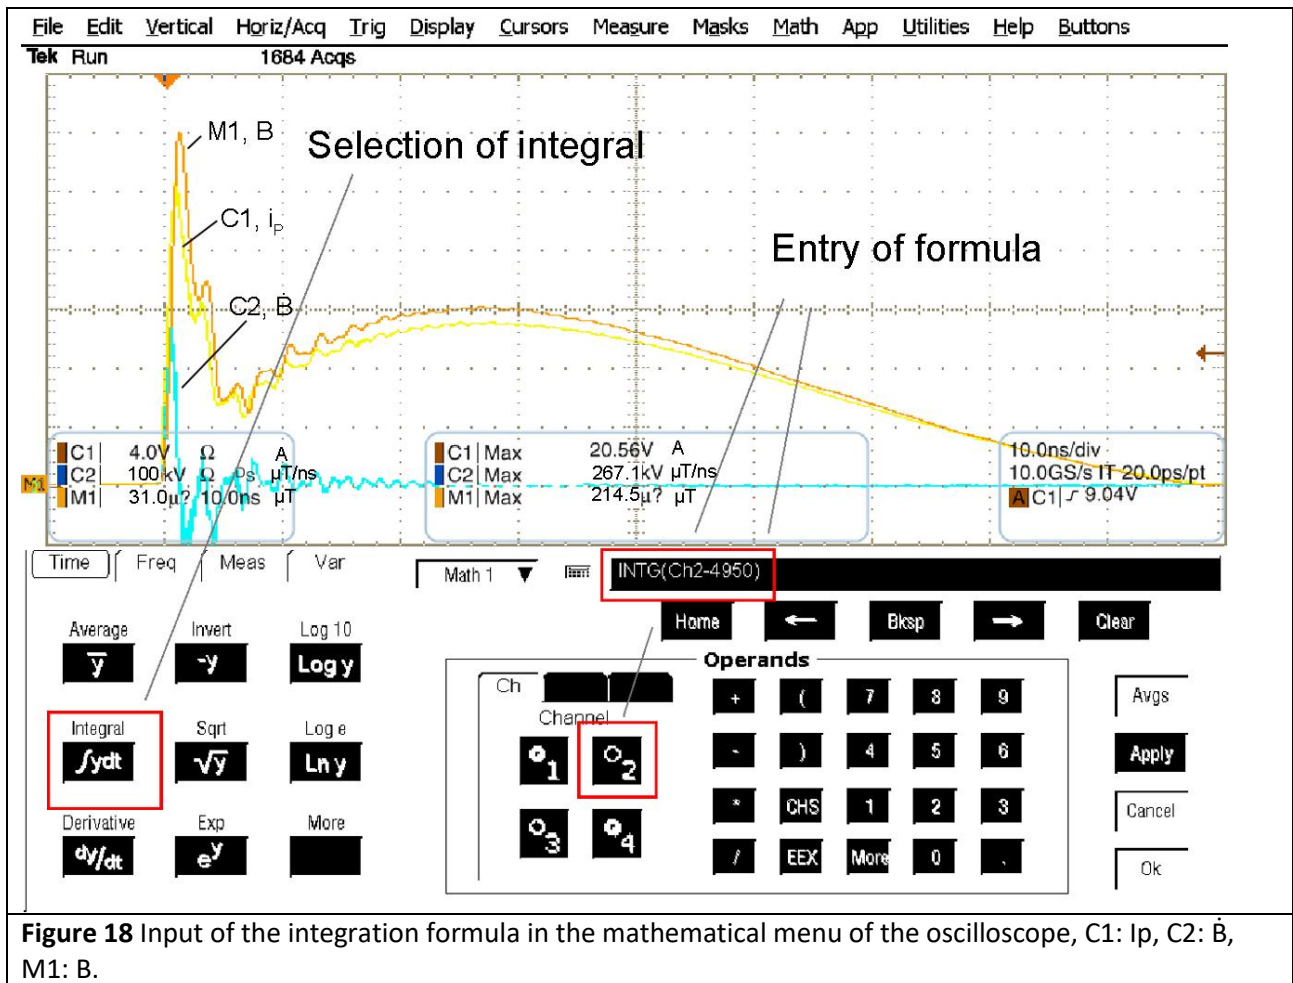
File Edit Vertical Horiz/Acq Trig Display Cursors Measure Masks Math App Utilities Help Buttons

Tek Run 1684 Acqs

M1, B

Selection of integral

C1, $i_P$

Entry of formula

C2, $\dot{B}$

| C1 | 4.0V | Ω | | A |
|---|---|---|---|---|
| C2 | 100kV | Ω | Ps | μT/ns |
| M1 | 31.0μ? | 10.0ns | | μT |

| C1 | Max | 20.56V | A |
|---|---|---|---|
| C2 | Max | 267.1kV | μT/ns |
| M1 | Max | 214.5μ? | μT |

10.0ns/div
10.0GS/s IT 20.0ps/pt
A C1 ⨍ 9.04V

M1

Time Freq Meas Var

Math 1 ▼

INTG(Ch2-4950)

Home ← Bksp → Clear

Operands

Ch

Channel

1 2 3 4

+ ( 7 8 9
- ) 4 5 6
* CHS 1 2 3
/ EEX More 0 .

Avgs

Apply

Cancel

Ok

Average $\bar{y}$

Invert -y

Log 10 Log y

Integral ∫ydt

Sqrt √y

Log e Ln y

Derivative dy/dt

Exp $e^y$

More

**Figure 18** Input of the integration formula in the mathematical menu of the oscilloscope, C1: Ip, C2: $\dot{B}$, M1: B.